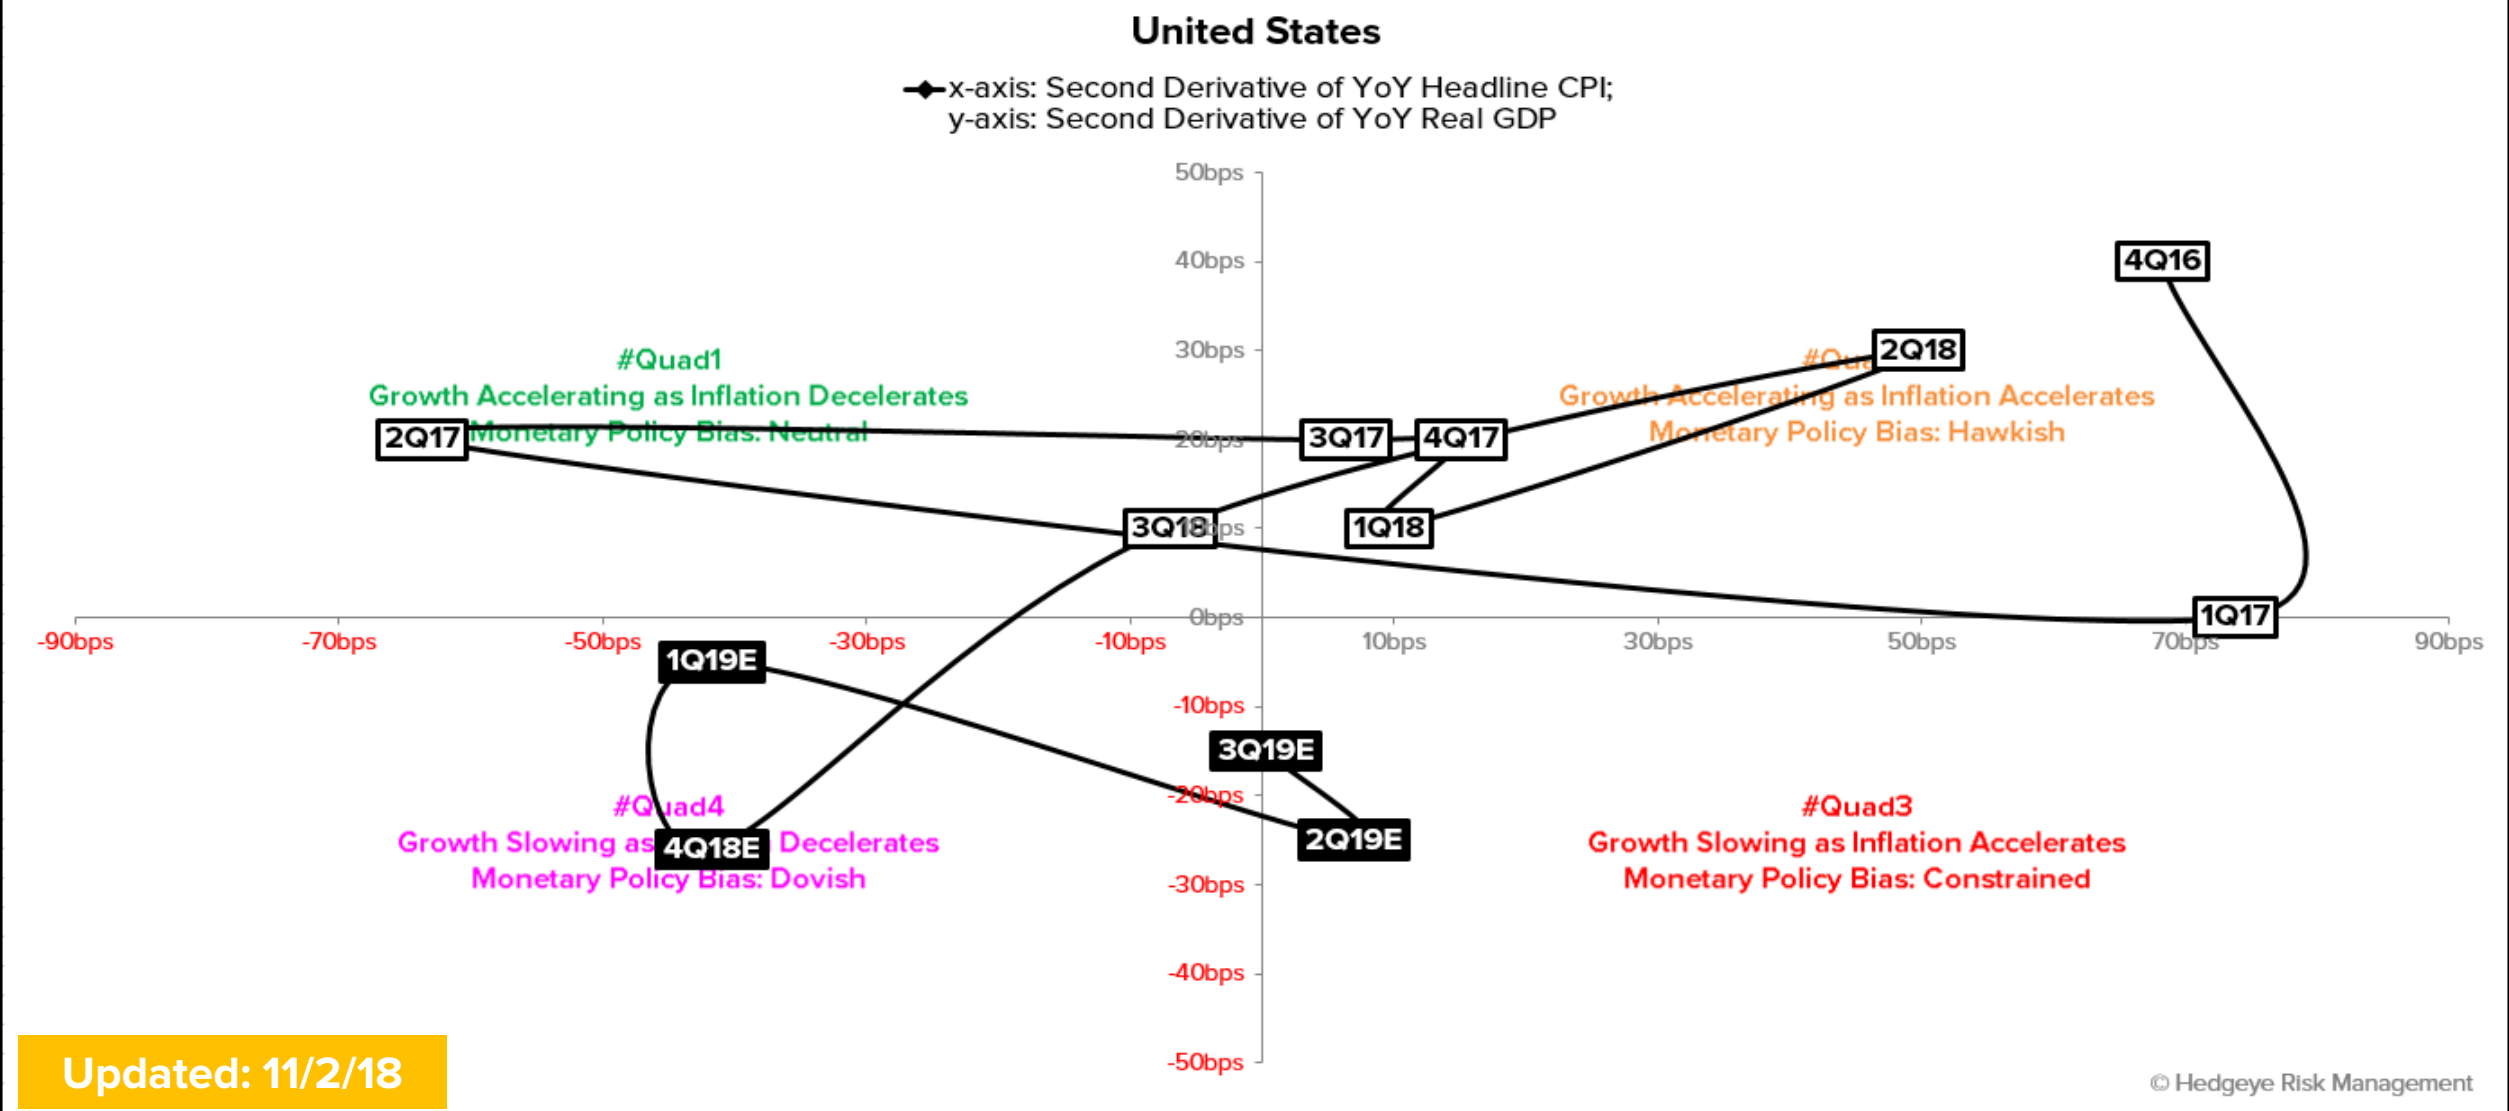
United States

x-axis: Second Derivative of YoY Headline CPI;
y-axis: Second Derivative of YoY Real GDP

50bps
40bps
30bps
20bps
10bps
0bps
-10bps
-20bps
-30bps
-40bps
-50bps

-90bps -70bps -50bps -30bps -10bps 10bps 30bps 50bps 70bps 90bps

#Quad1
Growth Accelerating as Inflation Decelerates
Monetary Policy Bias: Neutral

#Quad2
Growth Accelerating as Inflation Accelerates
Monetary Policy Bias: Hawkish

#Quad4
Growth Slowing as Inflation Decelerates
Monetary Policy Bias: Dovish

#Quad3
Growth Slowing as Inflation Accelerates
Monetary Policy Bias: Constrained

4Q16
1Q17
2Q17
3Q17
4Q17
1Q18
2Q18
3Q18
4Q18E
1Q19E
2Q19E
3Q19E

Updated: 11/2/18

© Hedgeye Risk Management